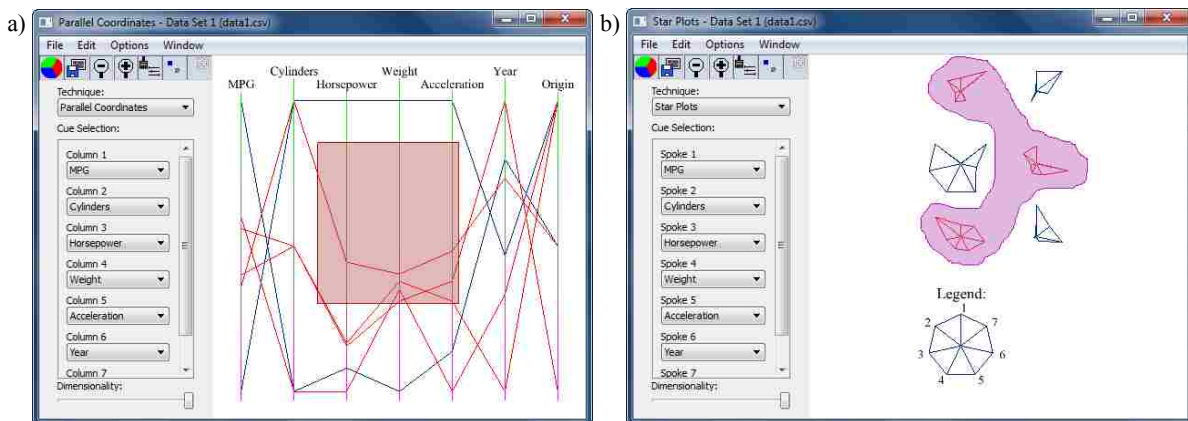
a)

Parallel Coordinates - Data Set 1 (data1.csv)

File Edit Options Window

Technique:
Parallel Coordinates

Cue Selection:

Column 1
MPG

Column 2
Cylinders

Column 3
Horsepower

Column 4
Weight

Column 5
Acceleration

Column 6
Year

Column 7

Dimensionality:

MPG Cylinders Horsepower Weight Acceleration Year Origin

b)

Star Plots - Data Set 1 (data1.csv)

File Edit Options Window

Technique:
Star Plots

Cue Selection:

Spoke 1
MPG

Spoke 2
Cylinders

Spoke 3
Horsepower

Spoke 4
Weight

Spoke 5
Acceleration

Spoke 6
Year

Spoke 7

Dimensionality:

Legend:
1
2 7
3 6
4 5